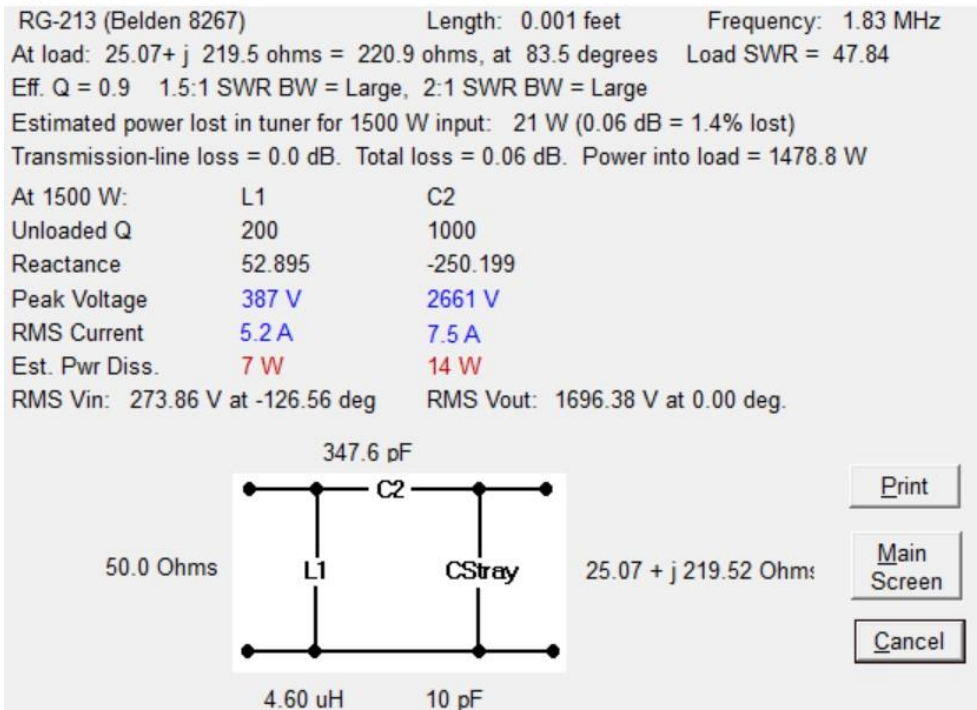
RG-213 (Belden 8267) Length: 0.001 feet Frequency: 1.83 MHz

At load: 25.07+ j 219.5 ohms = 220.9 ohms, at 83.5 degrees Load SWR = 47.84

Eff. Q = 0.9 1.5:1 SWR BW = Large, 2:1 SWR BW = Large

Estimated power lost in tuner for 1500 W input: 21 W (0.06 dB = 1.4% lost)

Transmission-line loss = 0.0 dB. Total loss = 0.06 dB. Power into load = 1478.8 W

| At 1500 W: | L1 | C2 |
|---|---|---|
| Unloaded Q | 200 | 1000 |
| Reactance | 52.895 | -250.199 |
| Peak Voltage | 387 V | 2661 V |
| RMS Current | 5.2 A | 7.5 A |
| Est. Pwr Diss. | 7 W | 14 W |

RMS Vin: 273.86 V at -126.56 deg RMS Vout: 1696.38 V at 0.00 deg.

347.6 pF

C2

50.0 Ohms

L1

CStray

25.07 + j 219.52 Ohm:

4.60 uH

10 pF

Print

Main Screen

Cancel